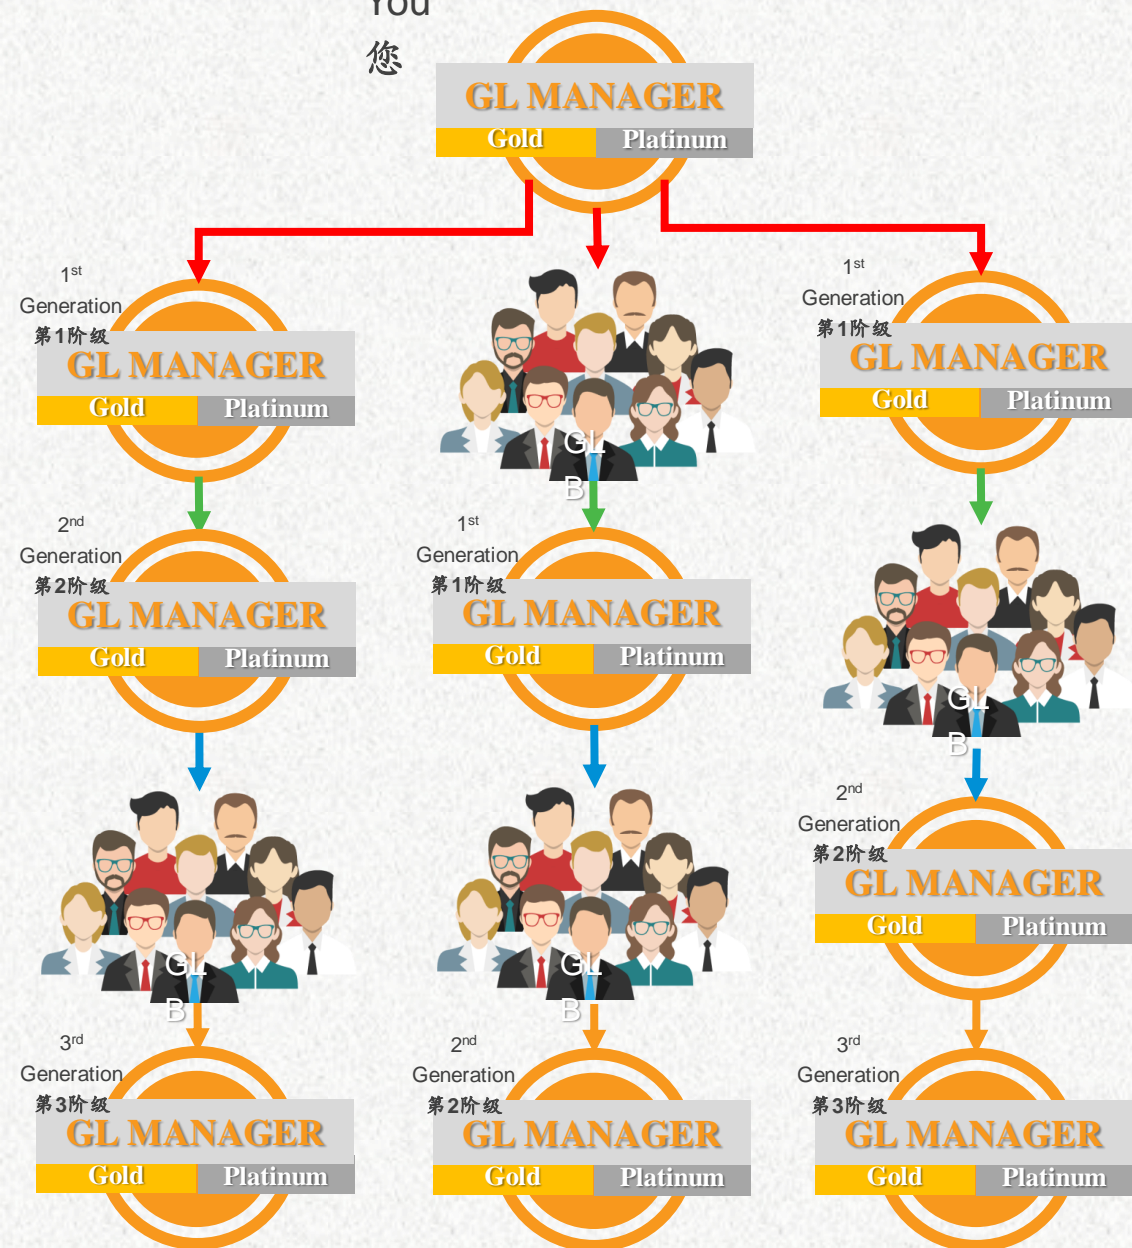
You
您

GL MANAGER
Gold Platinum

1st Generation
第1阶级
GL MANAGER
Gold Platinum

GL B

1st Generation
第1阶级
GL MANAGER
Gold Platinum

2nd Generation
第2阶级
GL MANAGER
Gold Platinum

1st Generation
第1阶级
GL MANAGER
Gold Platinum

GL B

GL B

GL B

2nd Generation
第2阶级
GL MANAGER
Gold Platinum

3rd Generation
第3阶级
GL MANAGER
Gold Platinum

2nd Generation
第2阶级
GL MANAGER
Gold Platinum

3rd Generation
第3阶级
GL MANAGER
Gold Platinum